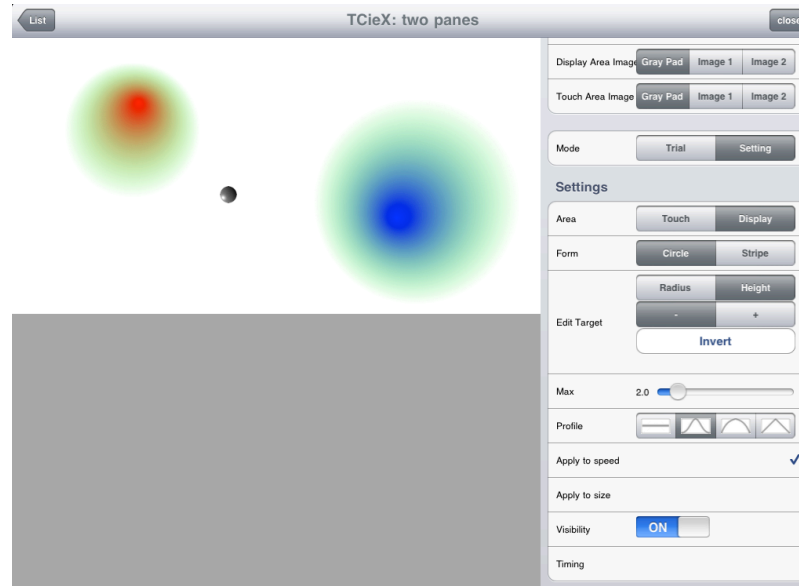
List

TCieX: two panes

close

Display Area Image Gray Pad Image 1 Image 2

Touch Area Image Gray Pad Image 1 Image 2

Mode Trial Setting

Settings

Area Touch Display

Form Circle Stripe

Edit Target Radius Height

- +

Invert

Max 2.0

Profile

Apply to speed ✓

Apply to size

Visibility ON

Timing